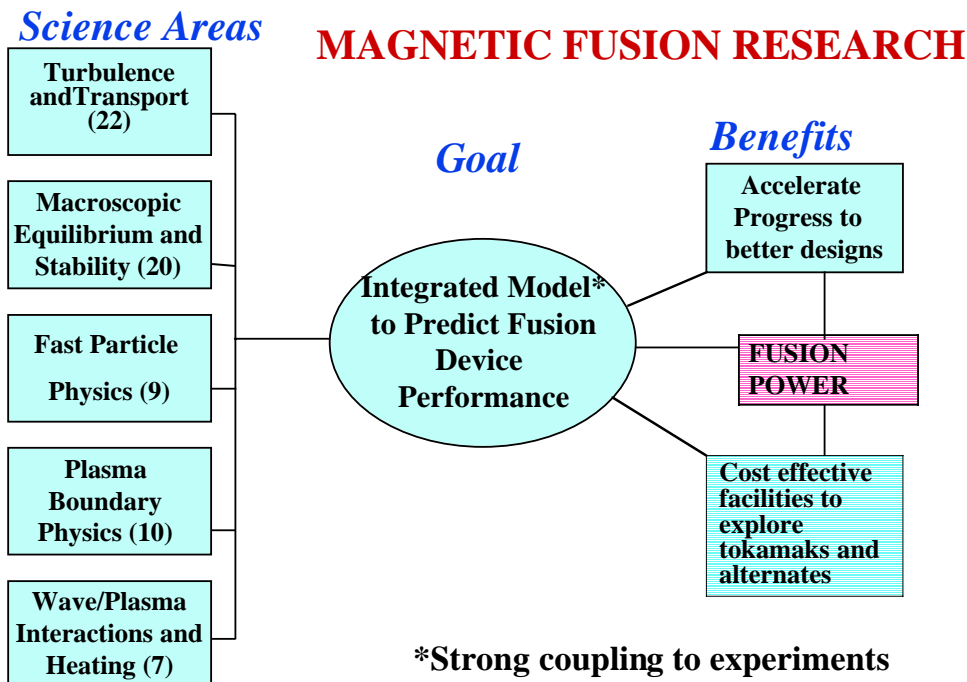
Science Areas

MAGNETIC FUSION RESEARCH

Turbulence andTransport (22)

Macroscopic Equilibrium and Stability (20)

Fast Particle Physics (9)

Plasma Boundary Physics (10)

Wave/Plasma Interactions and Heating (7)

Goal

Integrated Model* to Predict Fusion Device Performance

Benefits

Accelerate Progress to better designs

FUSION POWER

Cost effective facilities to explore tokamaks and alternates

*Strong coupling to experiments